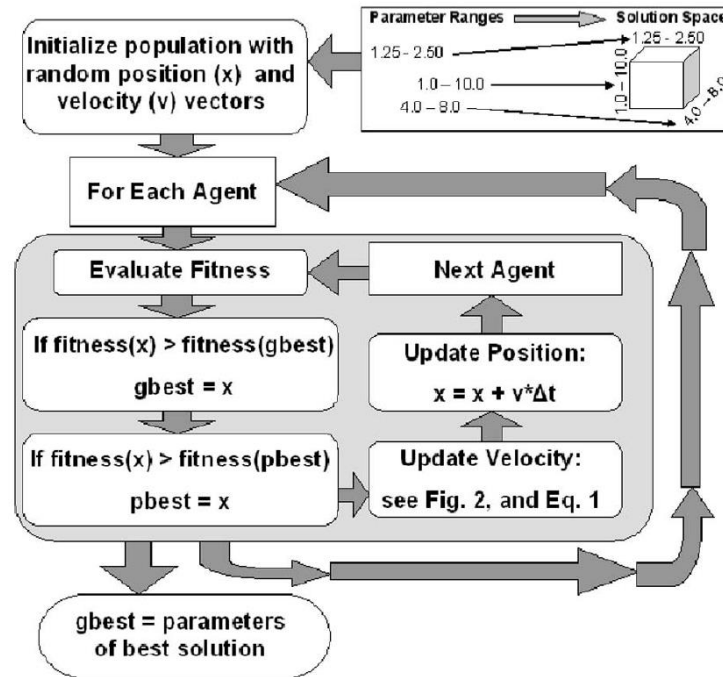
Parameter Ranges
Solution Space
1.25 - 2.50
1.25 - 2.50
1.0 – 10.0
1.0 – 10.0
4.0 – 8.0
4.0 – 8.0

Initialize population with random position (x) and velocity (v) vectors

For Each Agent

Evaluate Fitness

Next Agent

If fitness(x) > fitness(gbest)
gbest = x

Update Position:
x = x + v*Δt

If fitness(x) > fitness(pbest)
pbest = x

Update Velocity:
see Fig. 2, and Eq. 1

gbest = parameters of best solution